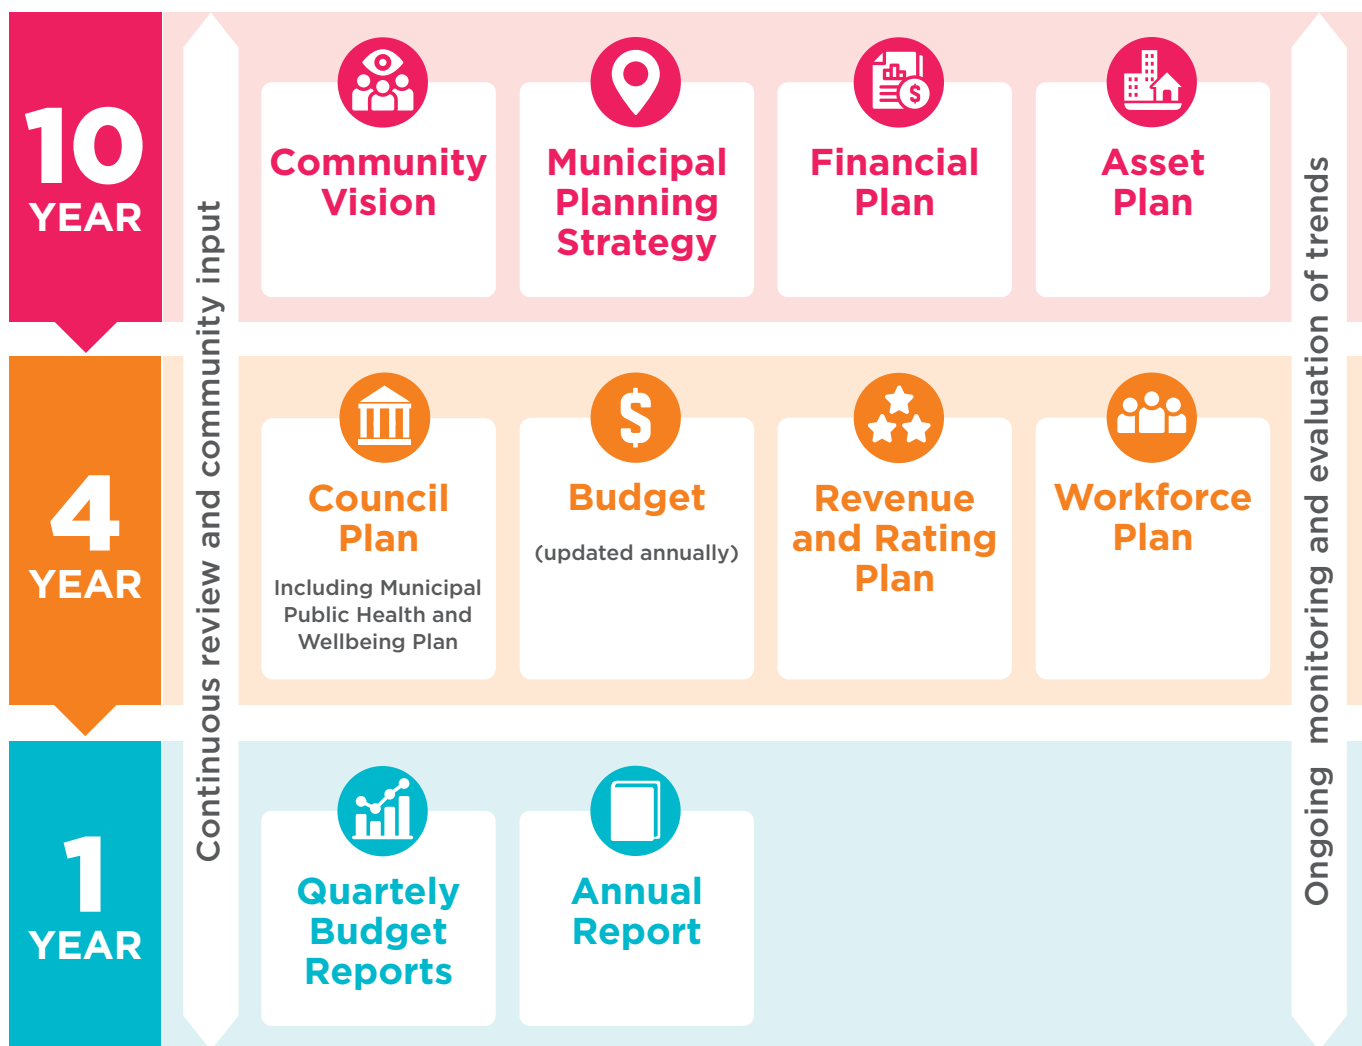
10 YEAR

Continuous review and community input

Community Vision

Municipal Planning Strategy

Financial Plan

Asset Plan

Ongoing monitoring and evaluation of trends

4 YEAR

Council Plan

Including Municipal Public Health and Wellbeing Plan

Budget

(updated annually)

Revenue and Rating Plan

Workforce Plan

1 YEAR

Quartely Budget Reports

Annual Report